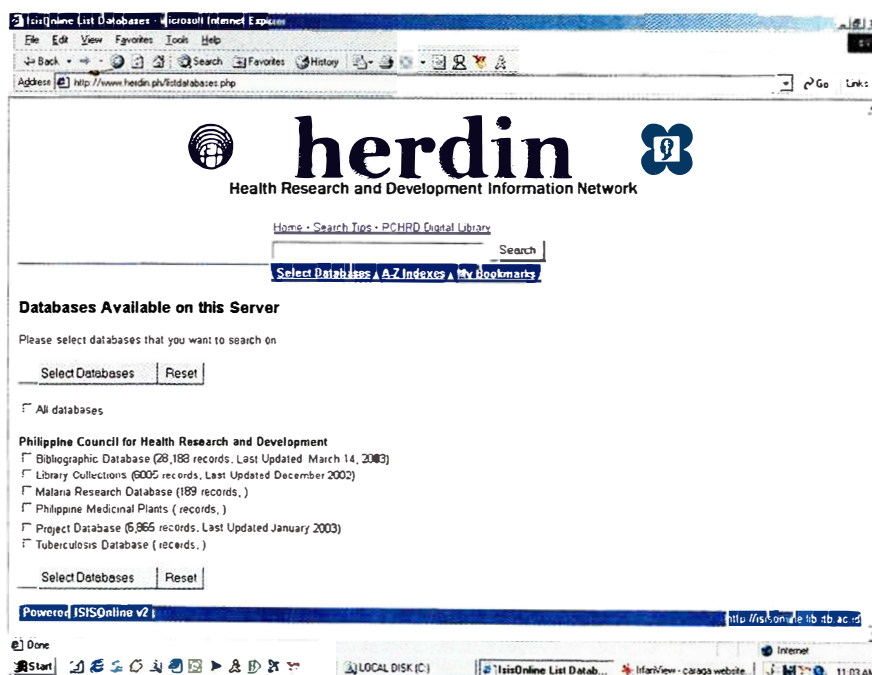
IsisOnline List Databases - Microsoft Internet Explorer

File Edit View Favorites Tools Help

Back Search Favorites History

Address http://www.herdin.ph/listdatabases.php

Go Links

herdin

Health Research and Development Information Network

Home • Search Tips • PCHRD Digital Library

Search

Select Databases | A-Z Indexes | My Bookmarks

Databases Available on this Server

Please select databases that you want to search on

Select Databases Reset

All databases

Philippine Council for Health Research and Development

Bibliographic Database (28,188 records, Last Updated March 14, 2003)

Library Collections (6005 records, Last Updated December 2002)

Malaria Research Database (189 records, )

Philippine Medicinal Plants ( records, )

Project Database (6,866 records, Last Updated January 2003)

Tuberculosis Database ( records, )

Select Databases Reset

Powered ISISOnline v2

http://isisonline.lib.itb.ac.id

Done

Internet

Start

LOCAL DISK (C:)

IsisOnline List Datab...

IrfanView - caraga website

11:03 AM